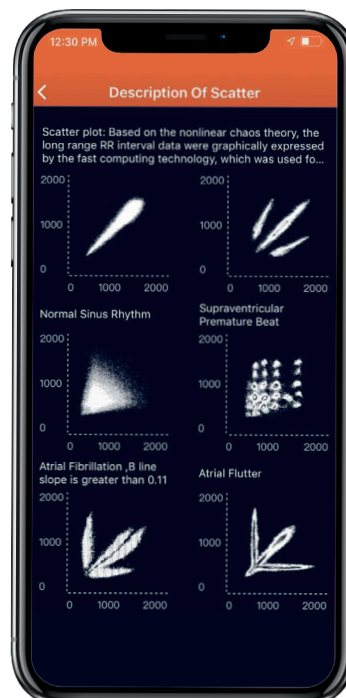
12:30 PM

Description Of Scatter

Scatter plot: Based on the nonlinear chaos theory, the long range RR interval data were graphically expressed by the fast computing technology, which was used fo...

2000
1000
0
0 1000 2000

2000
1000
0
0 1000 2000

Normal Sinus Rhythm

Supraventricular Premature Beat

2000
1000
0
0 1000 2000

2000
1000
0
0 1000 2000

Atrial Fibrillation ,B line slope is greater than 0.11

Atrial Flutter

2000
1000
0
0 1000 2000

2000
1000
0
0 1000 2000